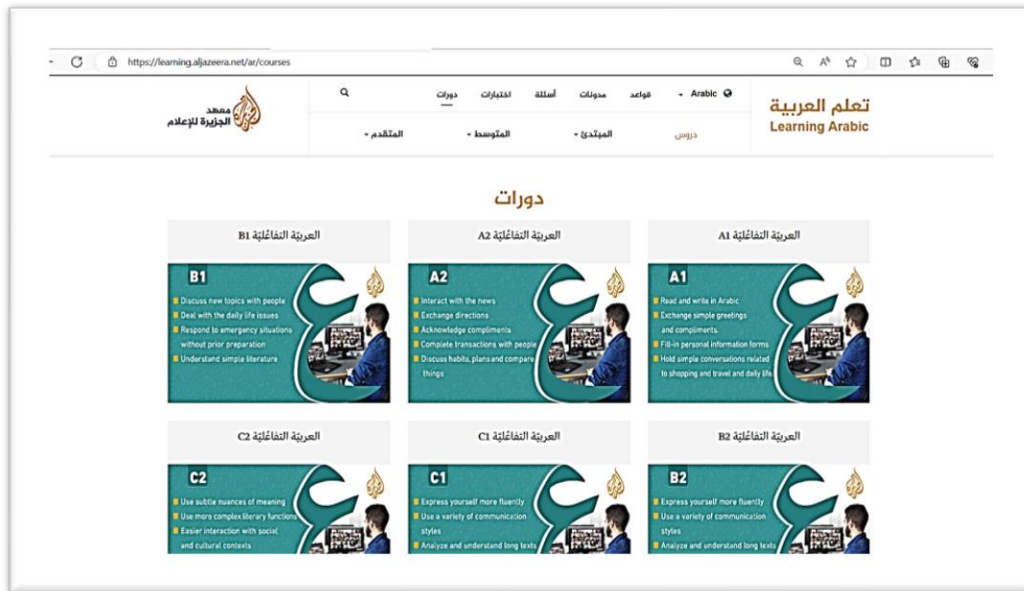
https://learning.aljazeera.net/ar/courses

تعلم العربية
Learning Arabic

Arabic
قواعد
مدونات
أسئلة
اختبارات
دورات

دروس
المبتدئ
المتوسط
المتقدم

معهد الجزيرة للإعلام

دورات

العربيّة التفاعليّة A1
A1
Read and write in Arabic
Exchange simple greetings and compliments.
Fill-in personal information forms
Hold simple conversations related to shopping and travel and daily life

العربيّة التفاعليّة A2
A2
Interact with the news
Exchange directions
Acknowledge compliments
Complete transactions with people
Discuss habits, plans and compare things

العربيّة التفاعليّة B1
B1
Discuss new topics with people
Deal with the daily life issues
Respond to emergency situations without prior preparation
Understand simple literature

العربيّة التفاعليّة B2
B2
Express yourself more fluently
Use a variety of communication styles
Analyze and understand long texts

العربيّة التفاعليّة C1
C1
Express yourself more fluently
Use a variety of communication styles
Analyze and understand long texts

العربيّة التفاعليّة C2
C2
Use subtle nuances of meaning
Use more complex literary functions
Easier interaction with social and cultural contexts